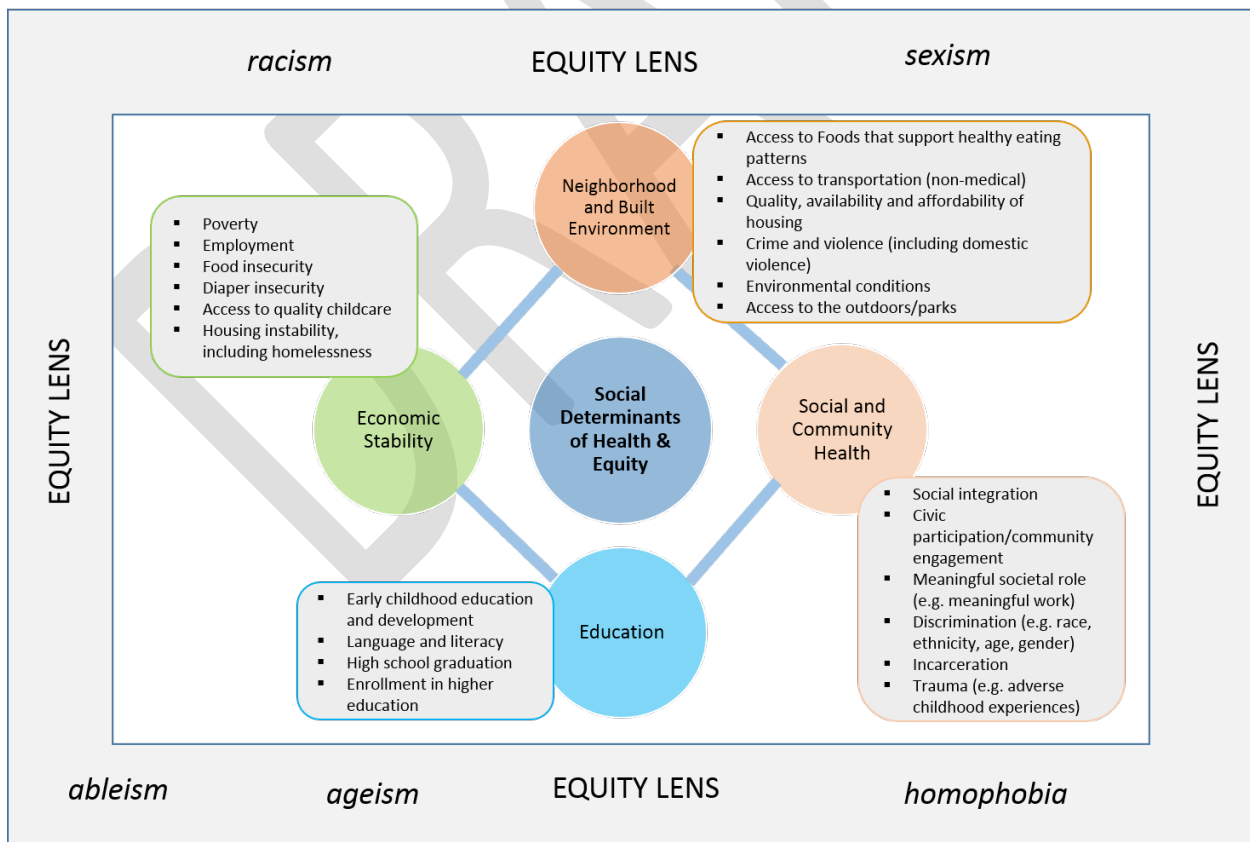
racism

EQUITY LENS

sexism

EQUITY LENS

EQUITY LENS

Neighborhood and Built Environment

- Access to Foods that support healthy eating patterns
- Access to transportation (non-medical)
- Quality, availability and affordability of housing
- Crime and violence (including domestic violence)
- Environmental conditions
- Access to the outdoors/parks

- Poverty
- Employment
- Food insecurity
- Diaper insecurity
- Access to quality childcare
- Housing instability, including homelessness

Economic Stability

Social Determinants of Health & Equity

Social and Community Health

- Social integration
- Civic participation/community engagement
- Meaningful societal role (e.g. meaningful work)
- Discrimination (e.g. race, ethnicity, age, gender)
- Incarceration
- Trauma (e.g. adverse childhood experiences)

Education

- Early childhood education and development
- Language and literacy
- High school graduation
- Enrollment in higher education

ableism

ageism

EQUITY LENS

homophobia